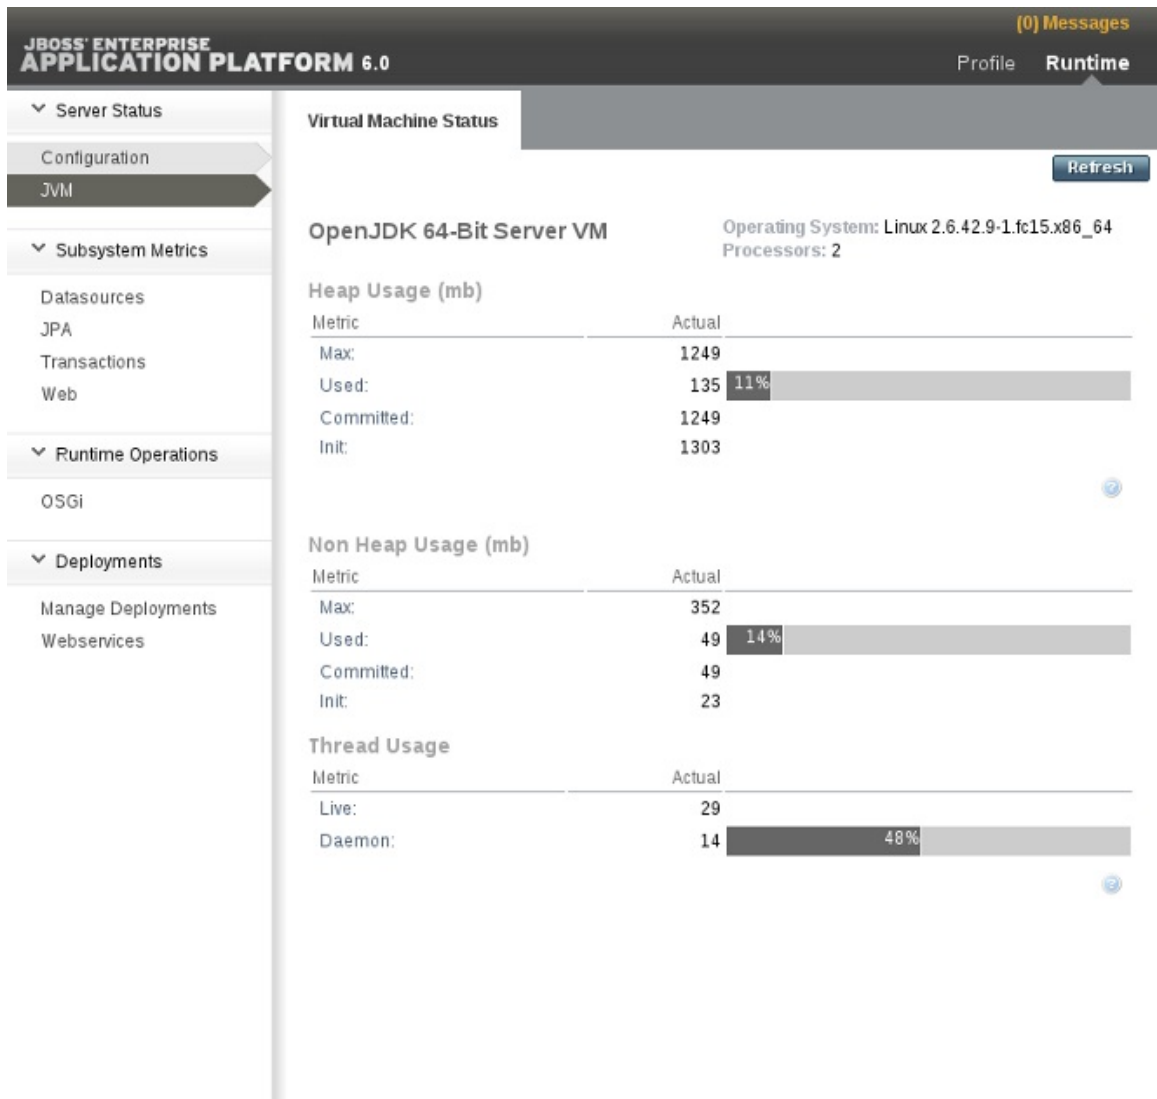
JBOSS' ENTERPRISE
APPLICATION PLATFORM 6.0

(0) Messages

Profile Runtime

Server Status

Configuration
JVM

Subsystem Metrics

Datasources
JPA
Transactions
Web

Runtime Operations

OSGi

Deployments

Manage Deployments
Webservices

Virtual Machine Status

Refresh

OpenJDK 64-Bit Server VM

Operating System: Linux 2.6.42.9-1.fc15.x86_64
Processors: 2

Heap Usage (mb)

| Metric | Actual | |
|---|---|---|
| Max: | 1249 | |
| Used: | 135 | 11% |
| Committed: | 1249 | |
| Init: | 1303 | |

Non Heap Usage (mb)

| Metric | Actual | |
|---|---|---|
| Max: | 352 | |
| Used: | 49 | 14% |
| Committed: | 49 | |
| Init: | 23 | |

Thread Usage

| Metric | Actual | |
|---|---|---|
| Live: | 29 | |
| Daemon: | 14 | 48% |